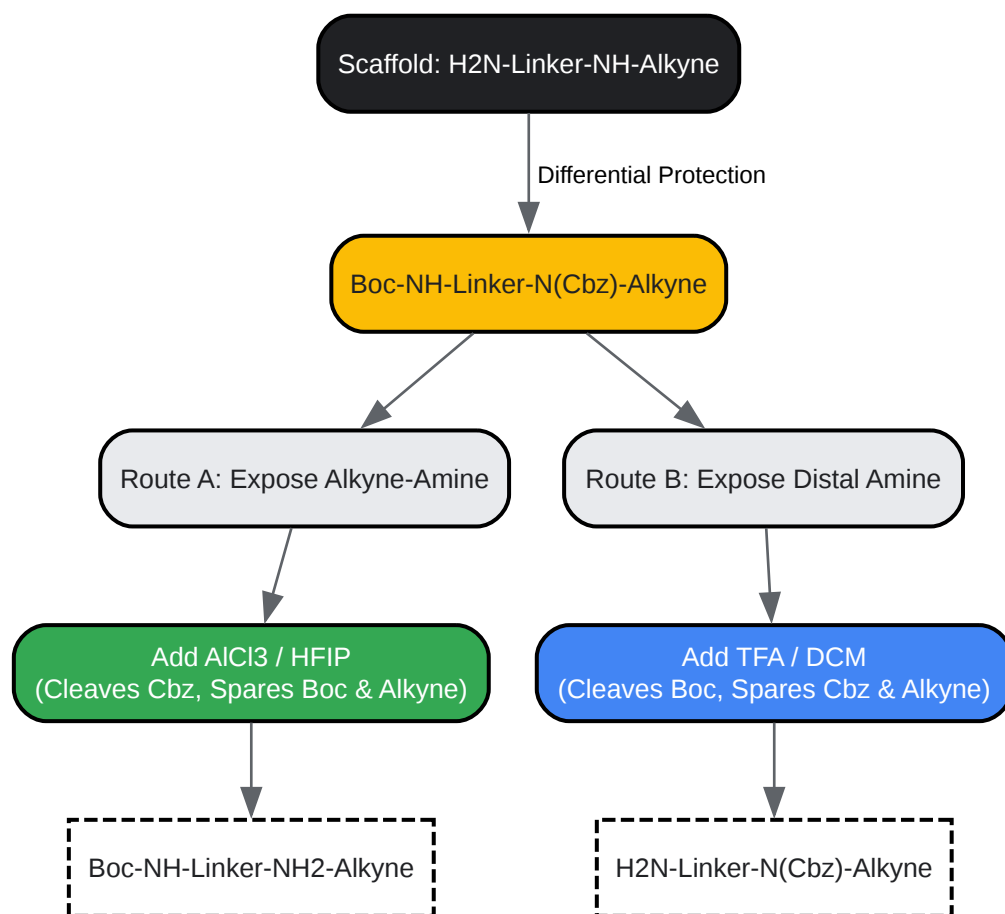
Scaffold: H2N-Linker-NH-Alkyne

Differential Protection

Boc-NH-Linker-N(Cbz)-Alkyne

Route A: Expose Alkyne-Amine

Route B: Expose Distal Amine

Add AlCl3 / HFIP
(Cleaves Cbz, Spares Boc & Alkyne)

Add TFA / DCM
(Cleaves Boc, Spares Cbz & Alkyne)

Boc-NH-Linker-NH2-Alkyne

H2N-Linker-N(Cbz)-Alkyne